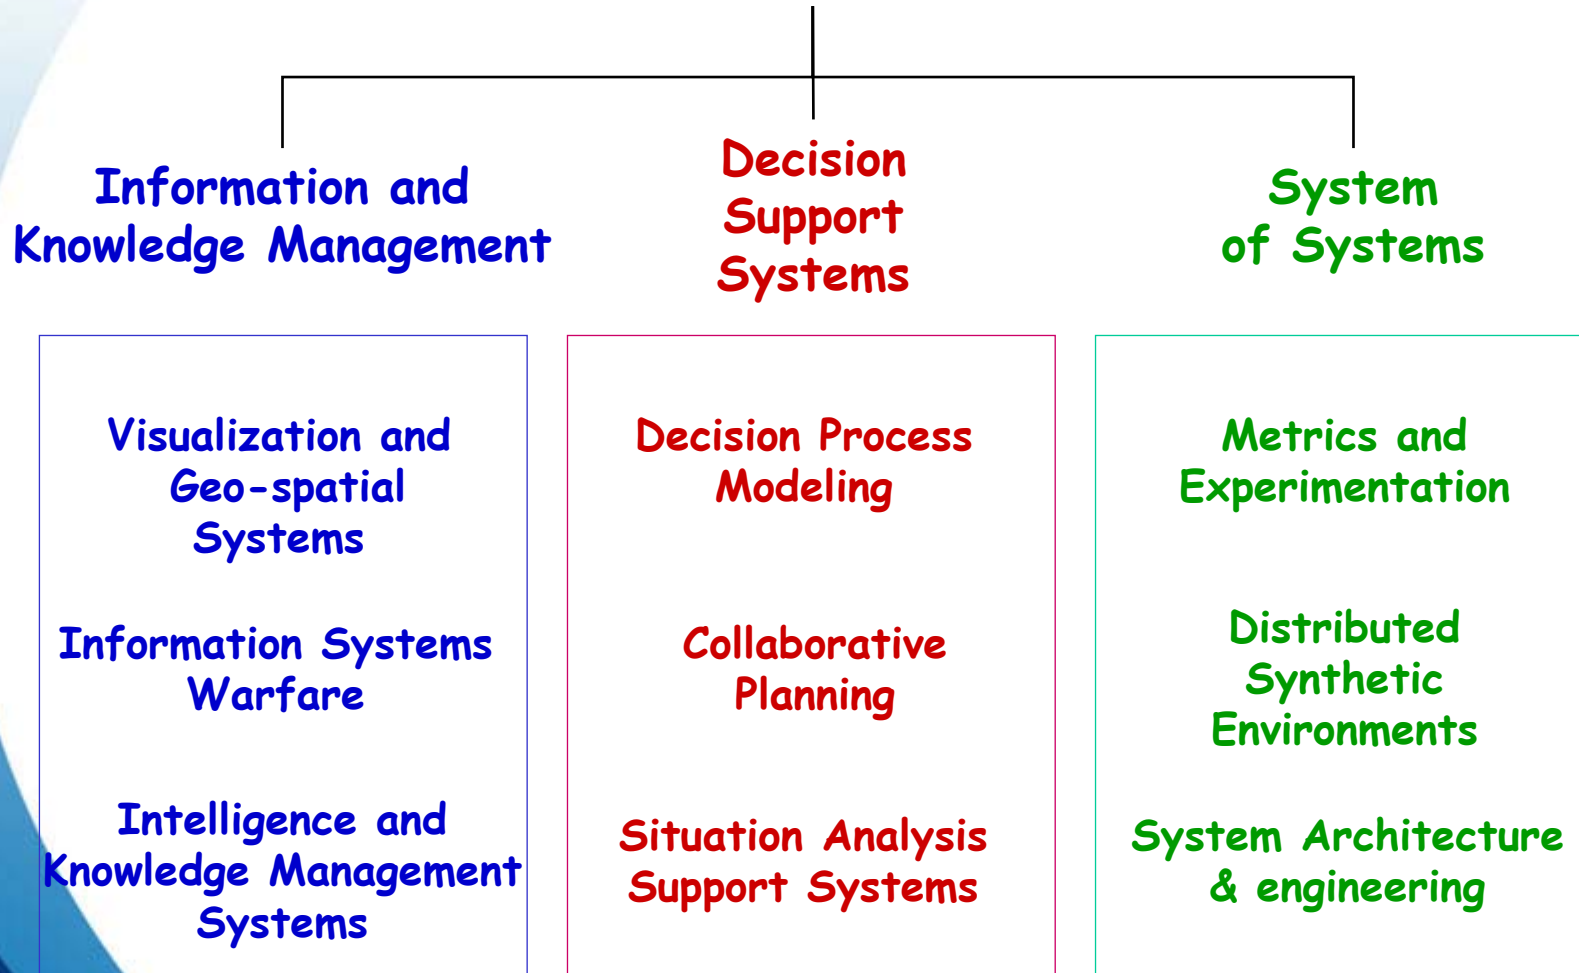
Information and Knowledge Management

Decision Support Systems

System of Systems

Visualization and Geo-spatial Systems

Information Systems Warfare

Intelligence and Knowledge Management Systems

Decision Process Modeling

Collaborative Planning

Situation Analysis Support Systems

Metrics and Experimentation

Distributed Synthetic Environments

System Architecture & engineering